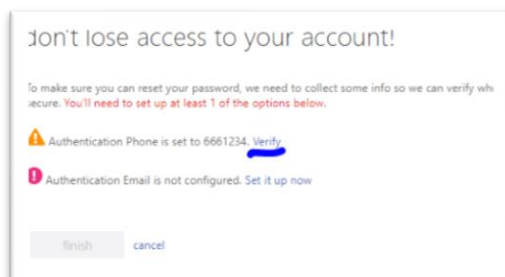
don't lose access to your account!

To make sure you can reset your password, we need to collect some info so we can verify wh secure. You'll need to set up at least 1 of the options below.

Authentication Phone is set to 6661234. Verify

Authentication Email is not configured. Set it up now

finish cancel